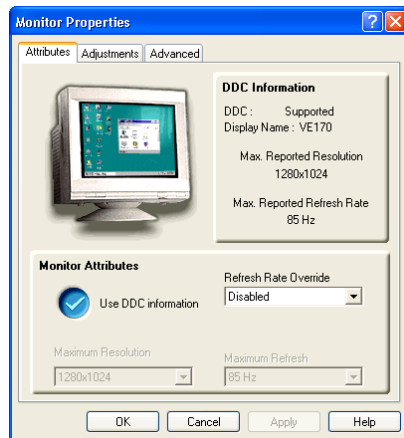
Monitor Properties

Attributes | Adjustments | Advanced

DDC Information
DDC : Supported
Display Name : VE170
Max. Reported Resolution
1280x1024
Max. Reported Refresh Rate
85 Hz

Monitor Attributes
Use DDC information
Refresh Rate Override
Disabled
Maximum Resolution
1280x1024
Maximum Refresh
85 Hz

OK | Cancel | Apply | Help